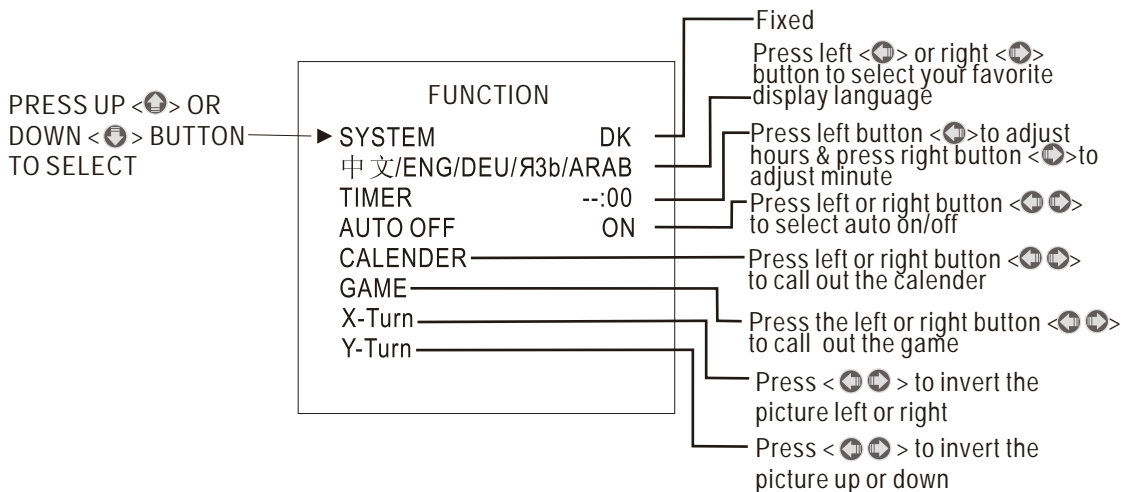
PRESS UP <> OR DOWN <> BUTTON TO SELECT

FUNCTION

▶ SYSTEM DK

中文/ENG/DEU/Я3b/ARAB

TIMER --:00

AUTO OFF ON

CALENDER

GAME

X-Turn

Y-Turn

Fixed

Press left <> or right <> button to select your favorite display language

Press left button <>to adjust hours & press right button <>to adjust minute

Press left or right button <> to select auto on/off

Press left or right button <> to call out the calender

Press the left or right button <> to call out the game

Press < > to invert the picture left or right

Press < > to invert the picture up or down